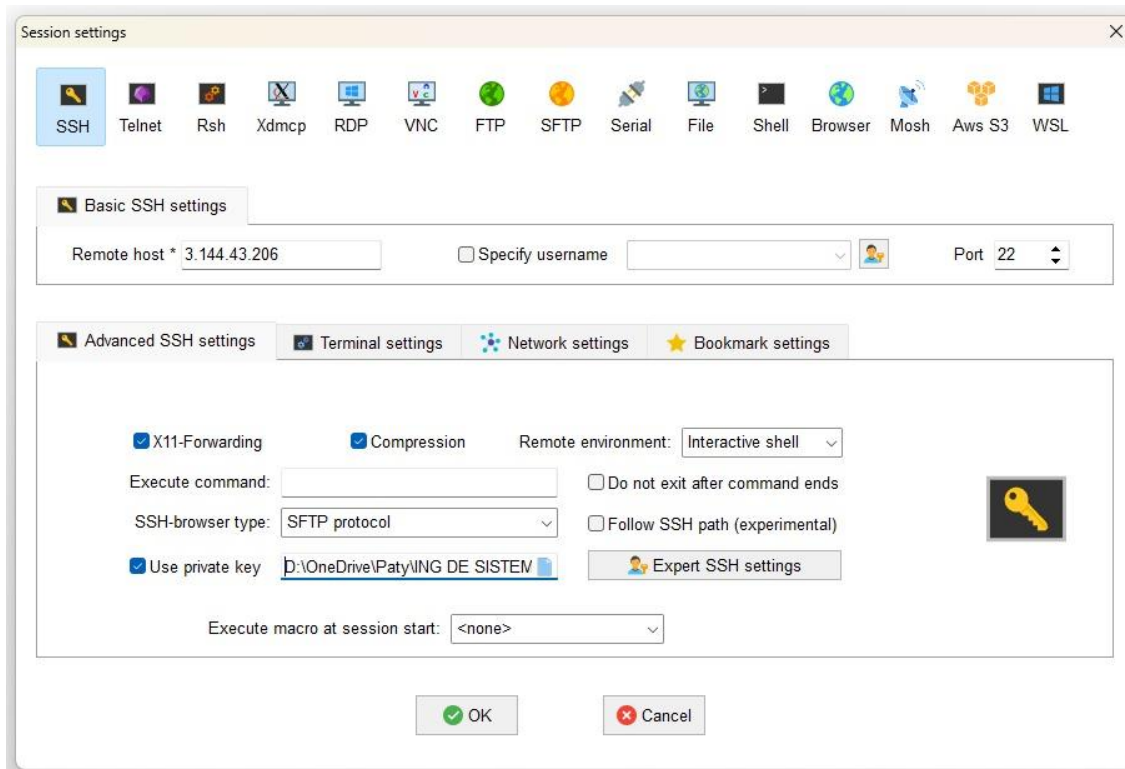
Session settings

×

SSH Telnet Rsh Xdmcp RDP VNC FTP SFTP Serial File Shell Browser Mosh Aws S3 WSL

Basic SSH settings

Remote host * 3.144.43.206

Specify username

Port 22

Advanced SSH settings

Terminal settings

Network settings

Bookmark settings

X11-Forwarding

Compression

Remote environment: Interactive shell

Execute command:

Do not exit after command ends

SSH-browser type: SFTP protocol

Follow SSH path (experimental)

Use private key D:\OneDrive\Paty\ING DE SISTEM

Expert SSH settings

Execute macro at session start: <none>

OK

Cancel